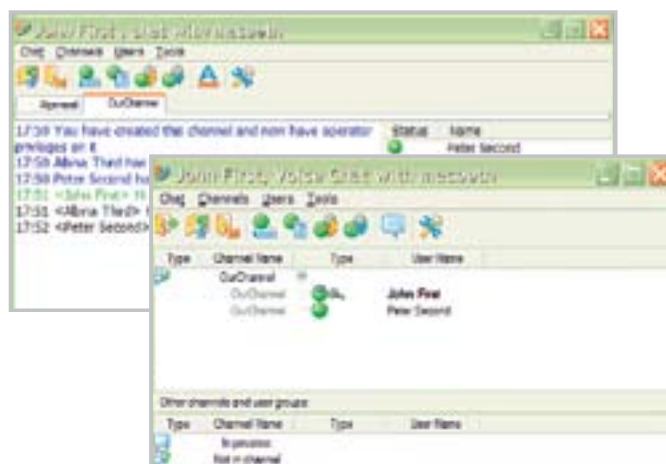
John First, Chat Winsock

Chat Channels Users Tools

General OurChannel

17:50 You have created the channel and now have operator privileges on it

17:50 Albina Third has

17:50 Peter Second has

17:51 <John First> Hi

17:51 <Albina Third>

17:52 <Peter Second>

Status Name

Peter Second

John First, Voice Chat with Winsock

Chat Channels Users Tools

Type Channel Name Type User Name

OurChannel

OurChannel John First

OurChannel Peter Second

Other channels and user groups

Type Channel Name Type User Name

In session

Not in channel